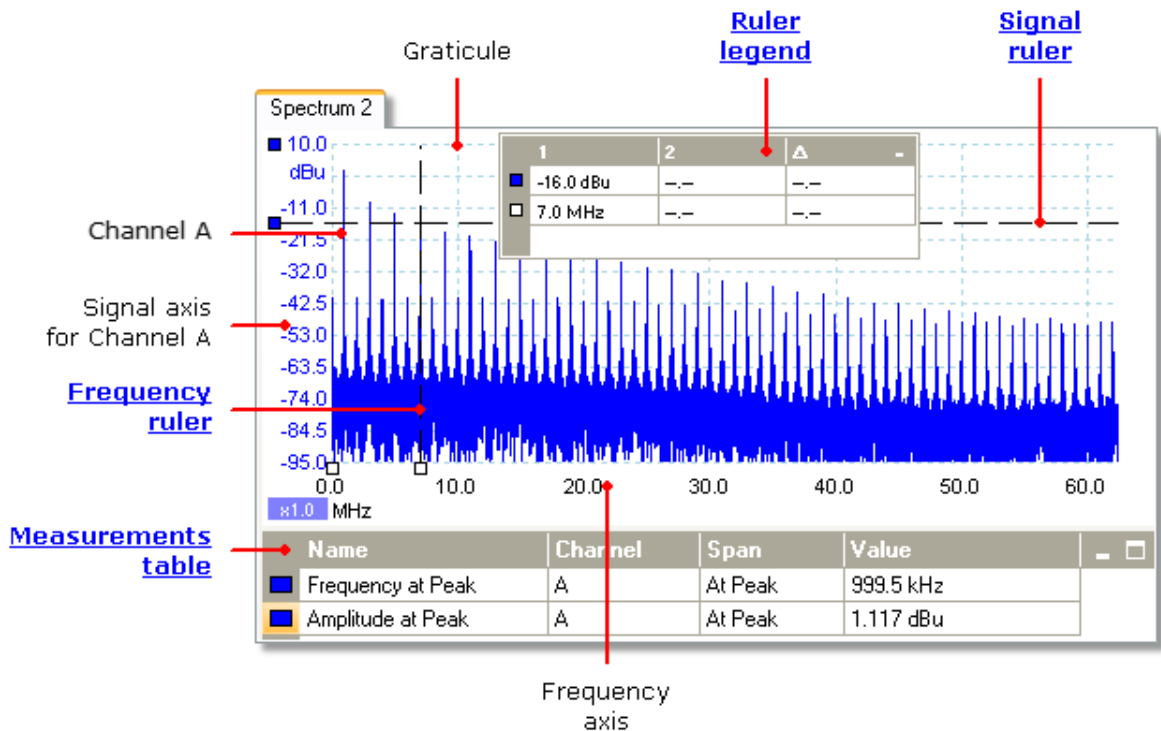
Graticule

Ruler legend

Signal ruler

Spectrum 2

10.0
dBu
-11.0
-21.5
-32.0
-42.5
-53.0
-63.5
-74.0
-84.5
-95.0

| | 1 | 2 | Δ |
|---|---|---|---|
| ■ | -16.0 dBu | –.– | –.– |
| □ | 7.0 MHz | –.– | –.– |

Channel A

Signal axis for Channel A

Frequency ruler

0.0 10.0 20.0 30.0 40.0 50.0 60.0

x1.0 MHz

Measurements table

| | Name | Channel | Span | Value |
|---|---|---|---|---|
| ■ | Frequency at Peak | A | At Peak | 999.5 kHz |
| ■ | Amplitude at Peak | A | At Peak | 1.117 dBu |

Frequency axis